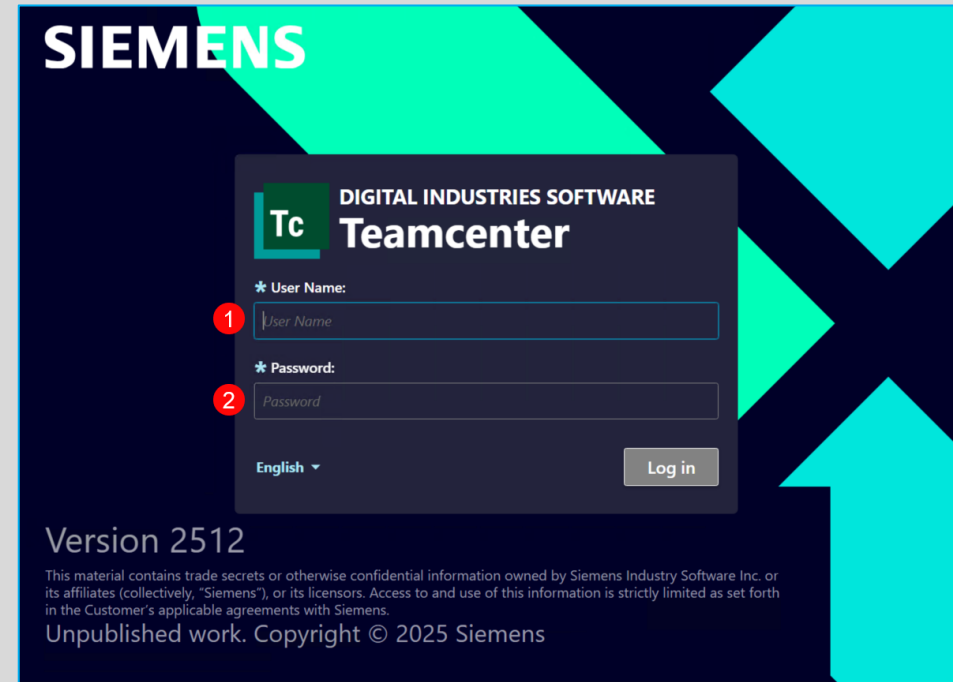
SIEMENS

Tc DIGITAL INDUSTRIES SOFTWARE
Teamcenter

* User Name:
1 User Name

* Password:
2 Password

English

Log in

Version 2512

This material contains trade secrets or otherwise confidential information owned by Siemens Industry Software Inc. or its affiliates (collectively, "Siemens"), or its licensors. Access to and use of this information is strictly limited as set forth in the Customer's applicable agreements with Siemens.

Unpublished work. Copyright © 2025 Siemens